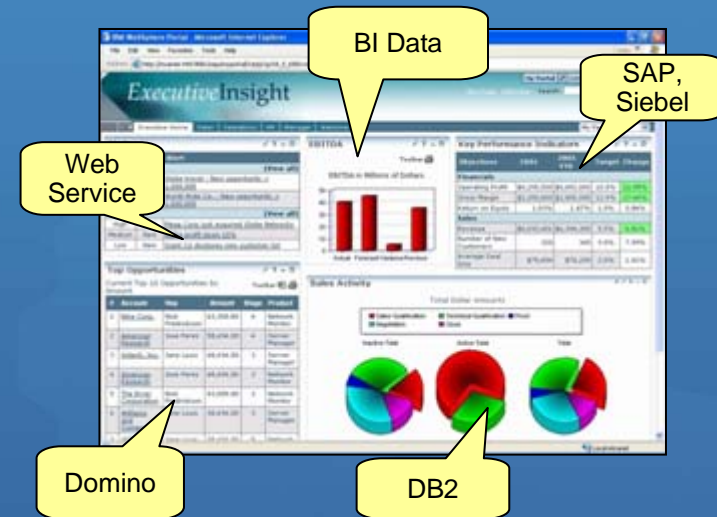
BI Data

SAP, Siebel

Web Service

ExecutiveInsight

EBITDA

Key Performance Indicators

Financials

Operating Profit

Gross Margin

Return on Equity

Sales

Revenue

Top Opportunities

Sales Activity

Total Dollar Amounts

Domino

DB2